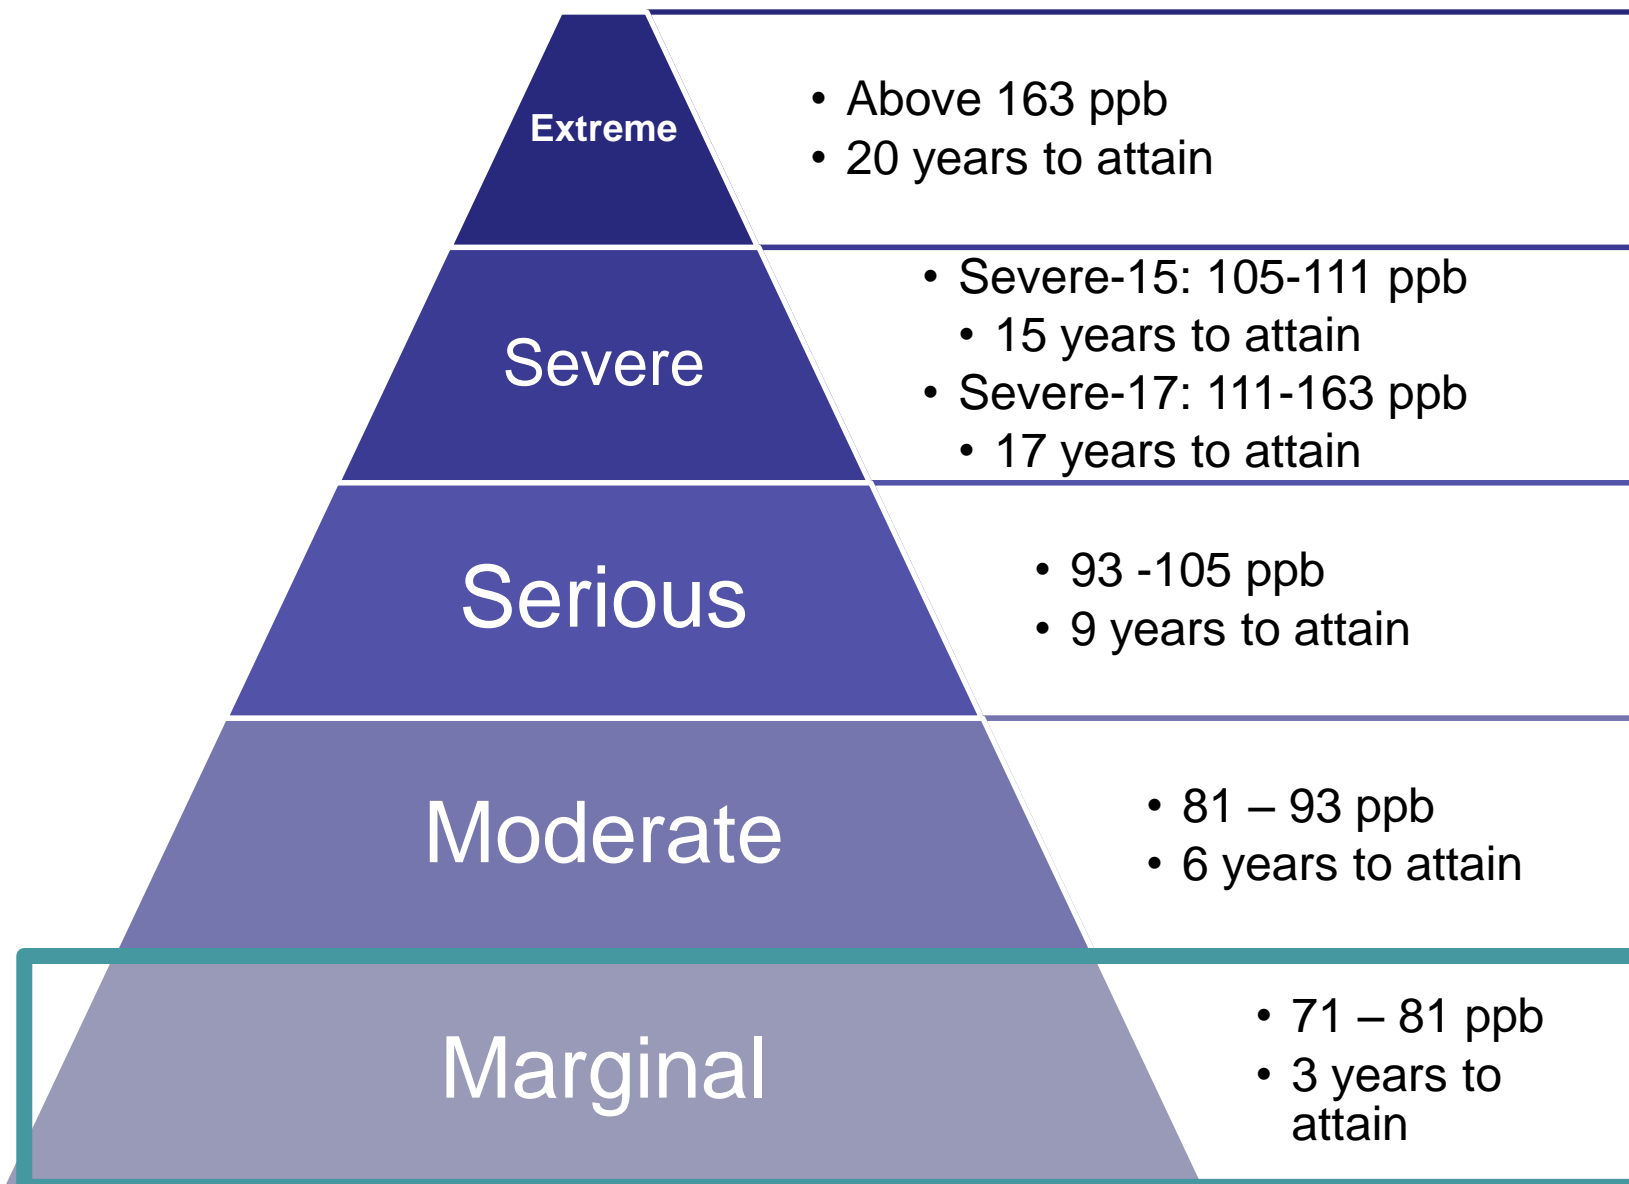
Extreme

• Above 163 ppb
• 20 years to attain

Severe

• Severe-15: 105-111 ppb
  • 15 years to attain
• Severe-17: 111-163 ppb
  • 17 years to attain

Serious

• 93 -105 ppb
• 9 years to attain

Moderate

• 81 – 93 ppb
• 6 years to attain

Marginal

• 71 – 81 ppb
• 3 years to attain